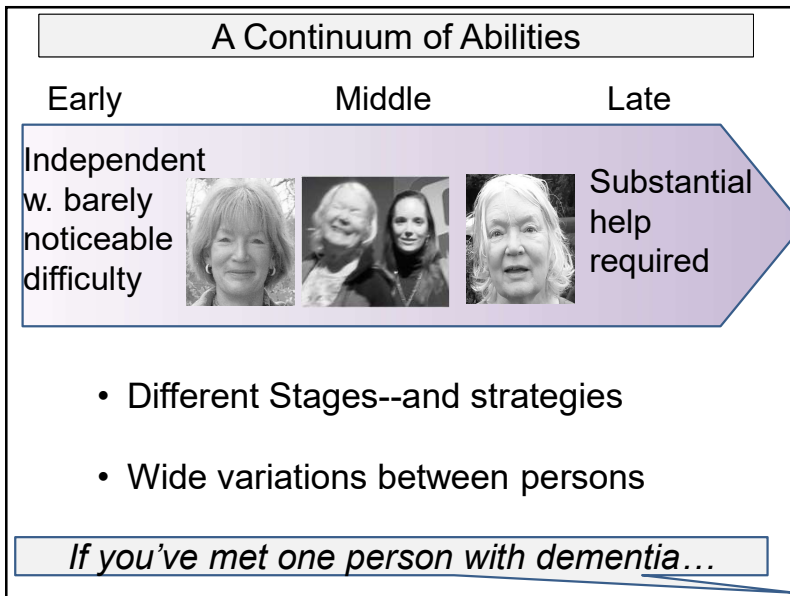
A Continuum of Abilities

Early Middle Late

Independent w. barely noticeable difficulty

Substantial help required

• Different Stages--and strategies

• Wide variations between persons

*If you've met one person with dementia…*